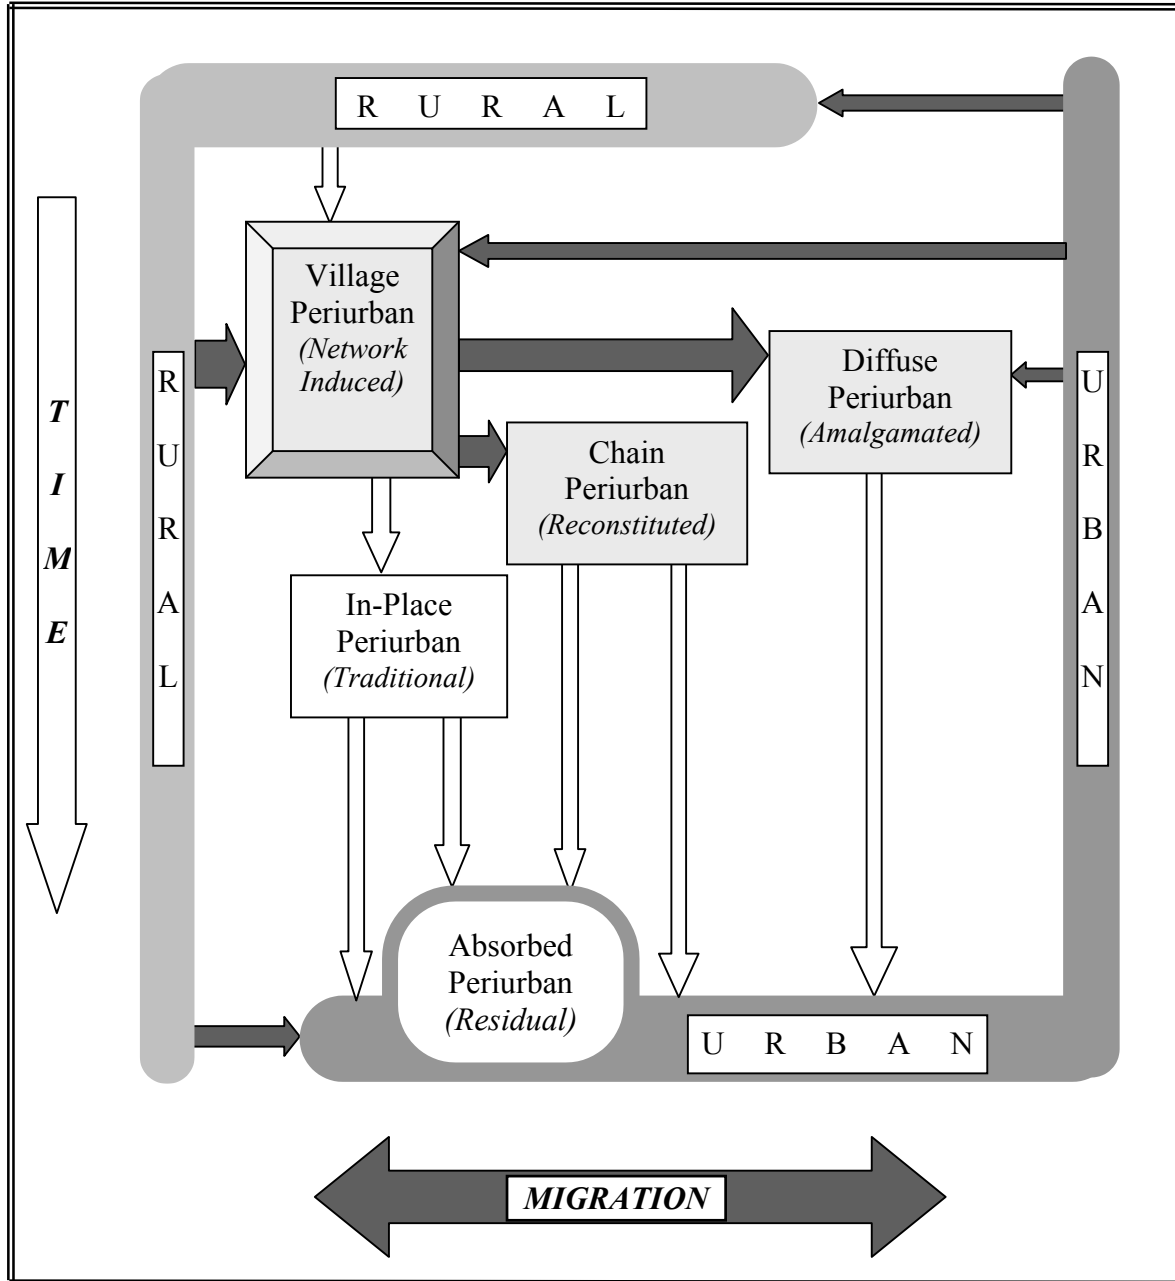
RURAL

TIME

RURAL

Village Periurban (Network Induced)

Diffuse Periurban (Amalgamated)

URBAN

Chain Periurban (Reconstituted)

In-Place Periurban (Traditional)

Absorbed Periurban (Residual)

URBAN

MIGRATION